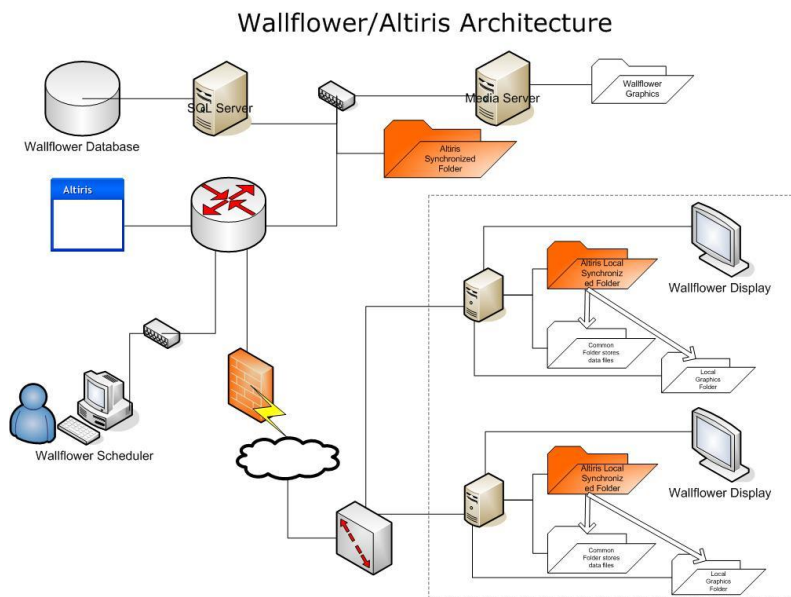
Wallflower/Altiris Architecture

Wallflower Database

SQL Server

Media Server

Wallflower Graphics

Altiris Synchronized Folder

Altiris

Altiris Local Synchroniz ed Folder

Wallflower Display

Common Folder stores data files

Local Graphics Folder

Wallflower Scheduler

Altiris Local Synchroniz ed Folder

Wallflower Display

Common Folder stores data files

Local Graphics Folder